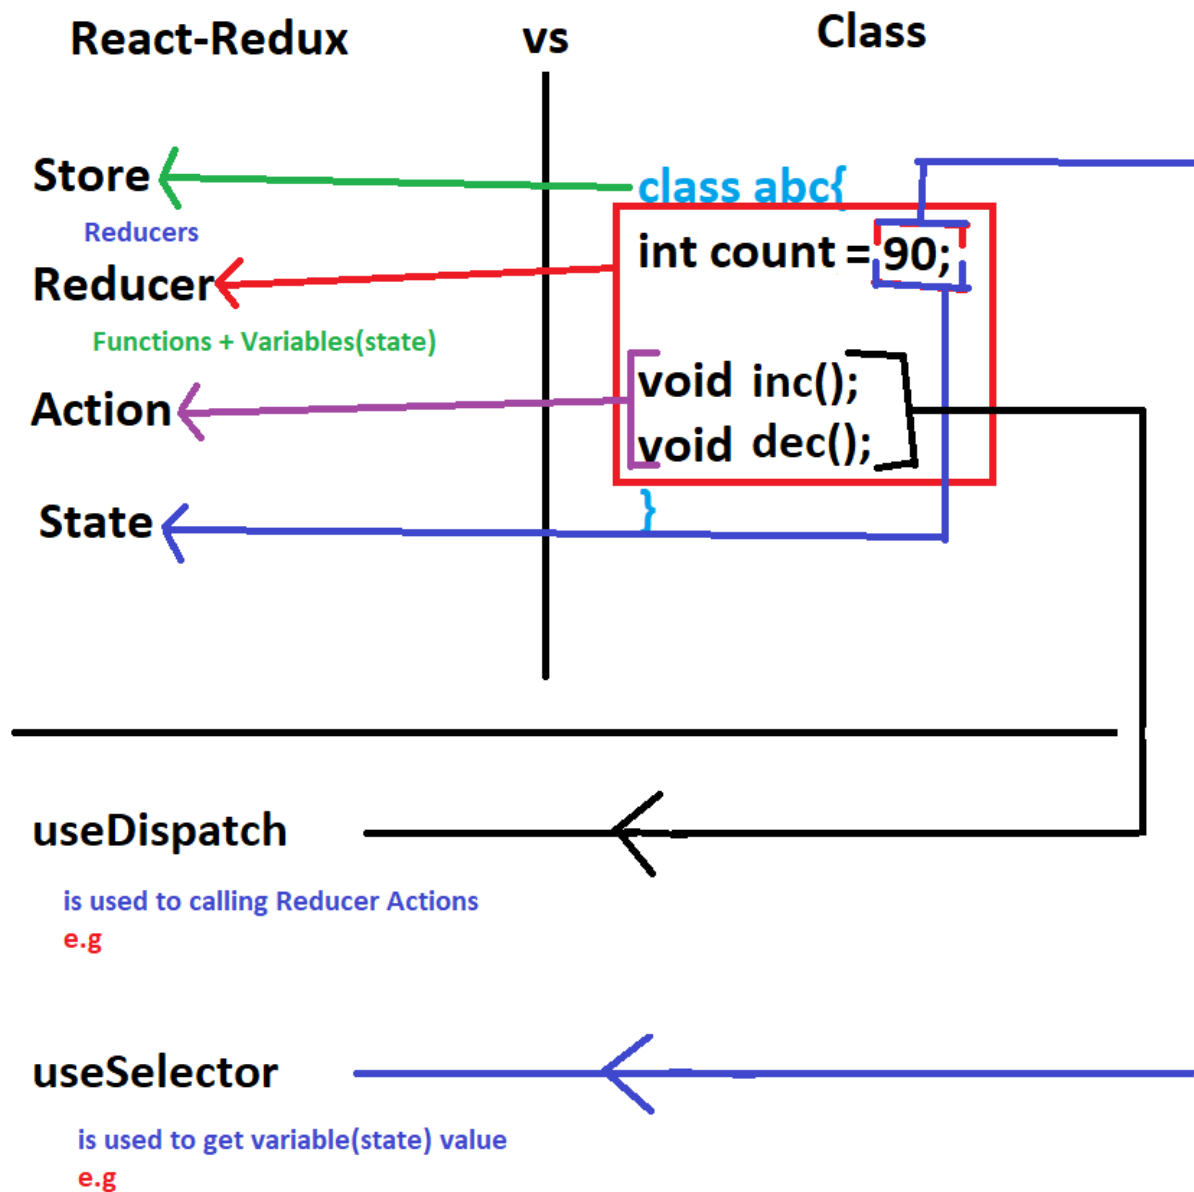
React-Redux vs Class

Store
Reducers
Reducer
Functions + Variables(state)
Action
State

class abc{
int count = 90;

void inc();
void dec();
}

useDispatch
is used to calling Reducer Actions
e.g

useSelector
is used to get variable(state) value
e.g